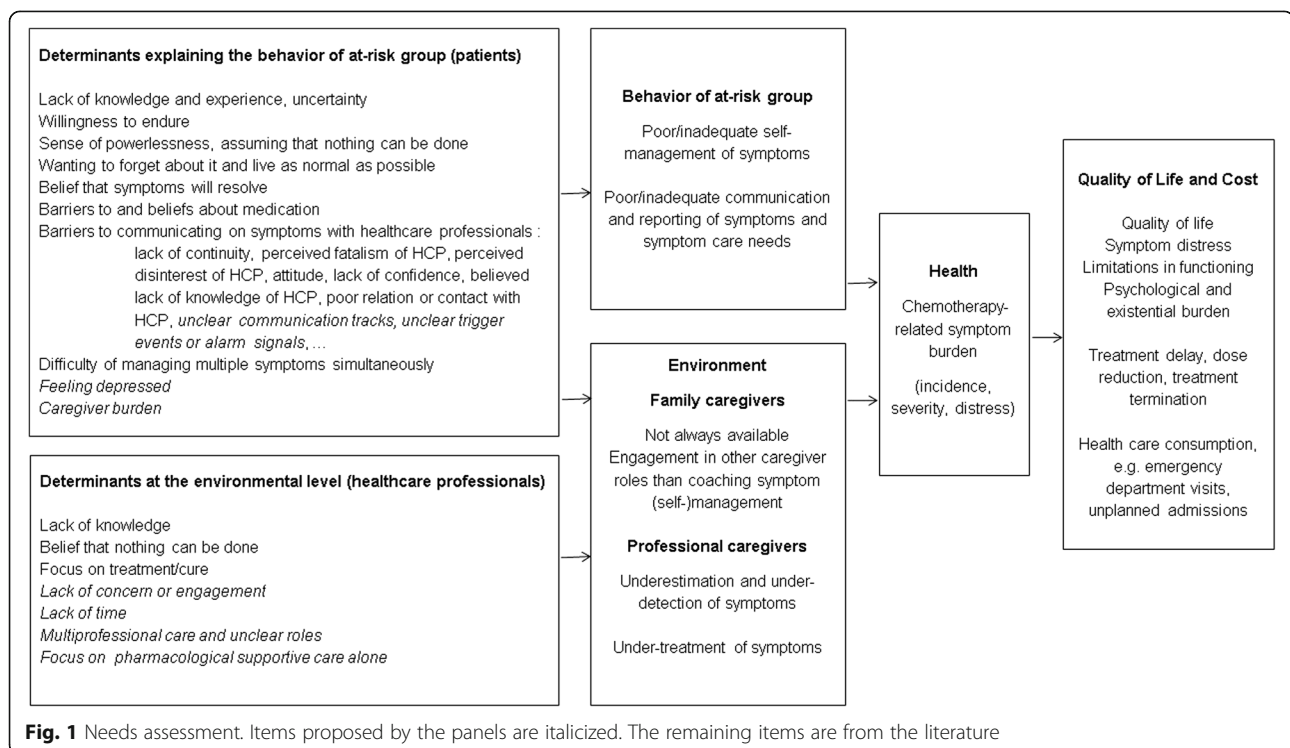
**Determinants explaining the behavior of at-risk group (patients)**

Lack of knowledge and experience, uncertainty
Willingness to endure
Sense of powerlessness, assuming that nothing can be done
Wanting to forget about it and live as normal as possible
Belief that symptoms will resolve
Barriers to and beliefs about medication
Barriers to communicating on symptoms with healthcare professionals : lack of continuity, perceived fatalism of HCP, perceived disinterest of HCP, attitude, lack of confidence, believed lack of knowledge of HCP, poor relation or contact with HCP, *unclear communication tracks, unclear trigger events or alarm signals, ...*
Difficulty of managing multiple symptoms simultaneously
*Feeling depressed*
*Caregiver burden*

**Determinants at the environmental level (healthcare professionals)**

Lack of knowledge
Belief that nothing can be done
Focus on treatment/cure
*Lack of concern or engagement*
*Lack of time*
*Multiprofessional care and unclear roles*
*Focus on pharmacological supportive care alone*

**Behavior of at-risk group**

Poor/inadequate self-management of symptoms

Poor/inadequate communication and reporting of symptoms and symptom care needs

**Environment**

**Family caregivers**

Not always available
Engagement in other caregiver roles than coaching symptom (self-)management

**Professional caregivers**

Underestimation and under-detection of symptoms

Under-treatment of symptoms

**Health**

Chemotherapy-related symptom burden

(incidence, severity, distress)

**Quality of Life and Cost**

Quality of life
Symptom distress
Limitations in functioning
Psychological and existential burden

Treatment delay, dose reduction, treatment termination

Health care consumption, e.g. emergency department visits, unplanned admissions

**Fig. 1** Needs assessment. Items proposed by the panels are italicized. The remaining items are from the literature